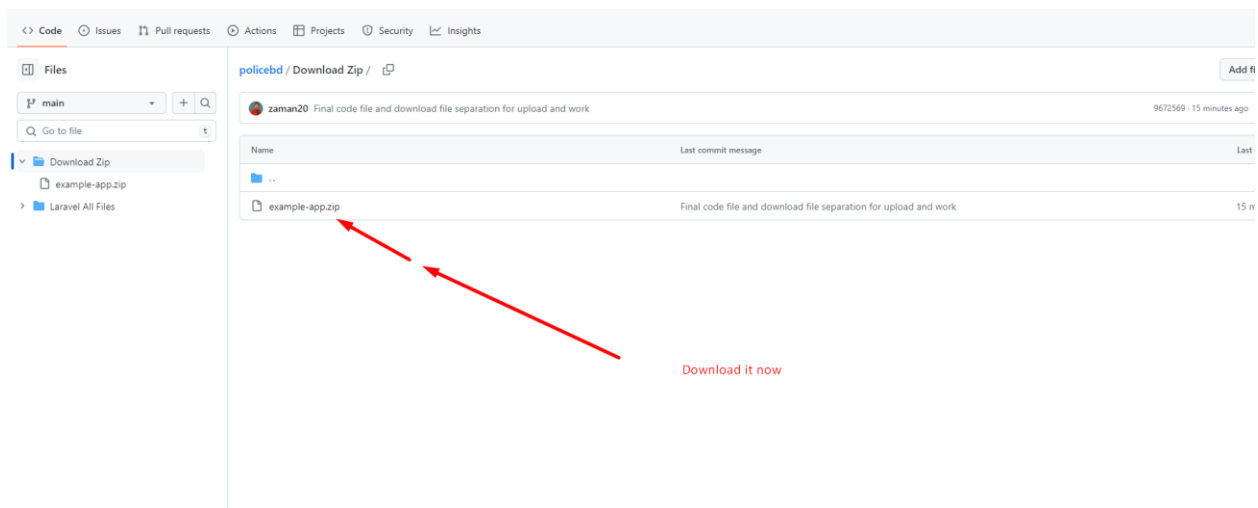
Code Issues Pull requests Actions Projects Security Insights

Files

main

Go to file

t

Download Zip

example-app.zip

Laravel All Files

policebd / Download Zip /

Add fi

zaman20 Final code file and download file separation for upload and work

9672569 · 15 minutes ago

| Name | Last commit message | Last |
|---|---|---|
| .. | | |
| example-app.zip | Final code file and download file separation for upload and work | 15 m |

Download it now